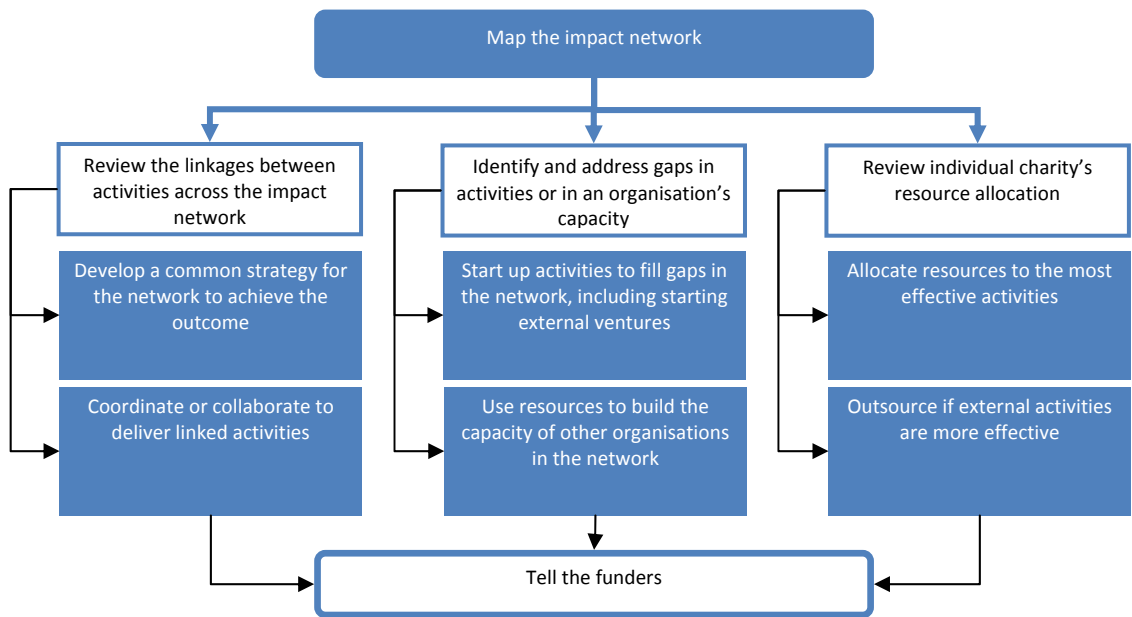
Map the impact network

Review the linkages between activities across the impact network

Develop a common strategy for the network to achieve the outcome

Coordinate or collaborate to deliver linked activities

Identify and address gaps in activities or in an organisation's capacity

Start up activities to fill gaps in the network, including starting external ventures

Use resources to build the capacity of other organisations in the network

Review individual charity's resource allocation

Allocate resources to the most effective activities

Outsource if external activities are more effective

Tell the funders